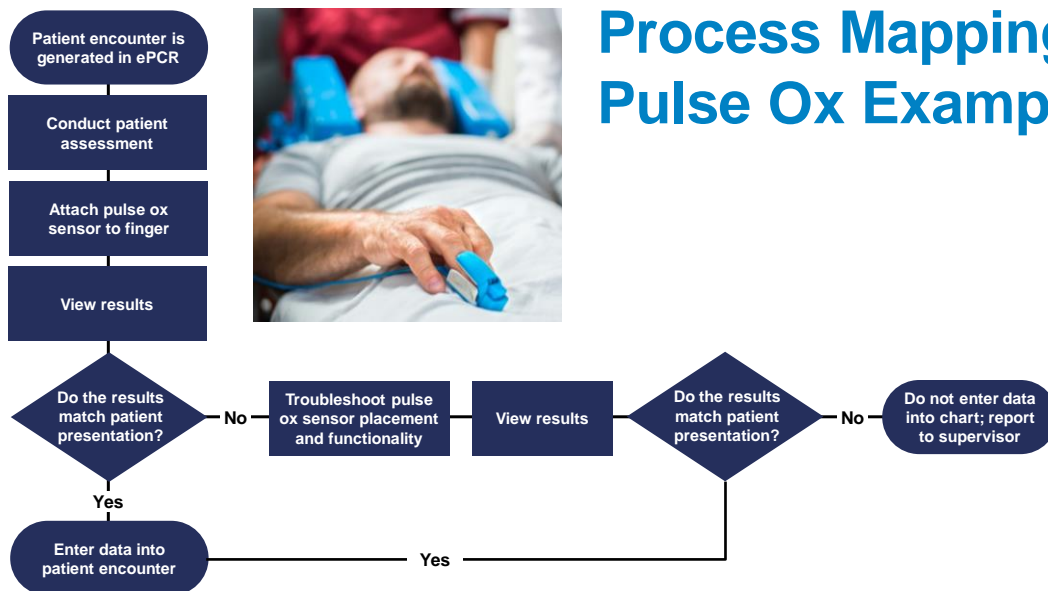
Process Mapping
Pulse Ox Examp

Patient encounter is generated in ePCR

Conduct patient assessment

Attach pulse ox sensor to finger

View results

Do the results match patient presentation?

No

Troubleshoot pulse ox sensor placement and functionality

View results

Do the results match patient presentation?

No

Do not enter data into chart; report to supervisor

Yes

Enter data into patient encounter

Yes